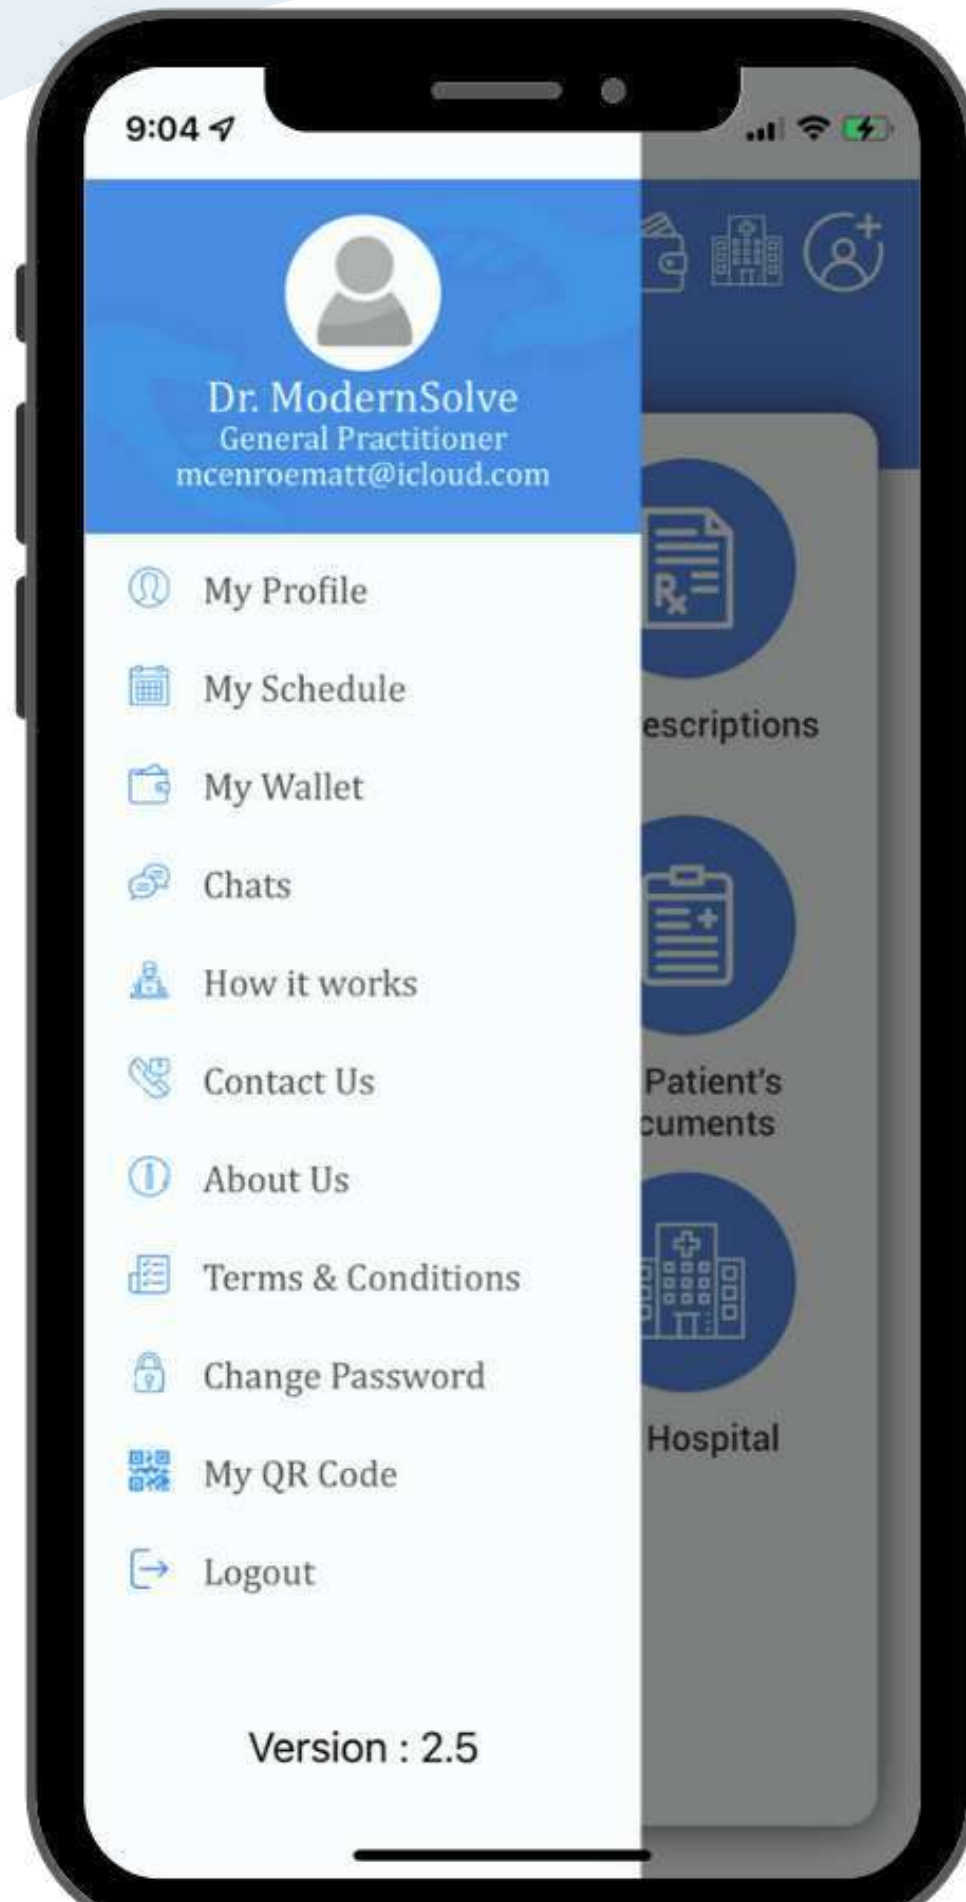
9:04

Dr. ModernSolve
General Practitioner
mcenroematt@icloud.com

My Profile

My Schedule

My Wallet

Chats

How it works

Contact Us

About Us

Terms & Conditions

Change Password

My QR Code

Logout

Version : 2.5

escriptions

Patient's
cuments

Hospital